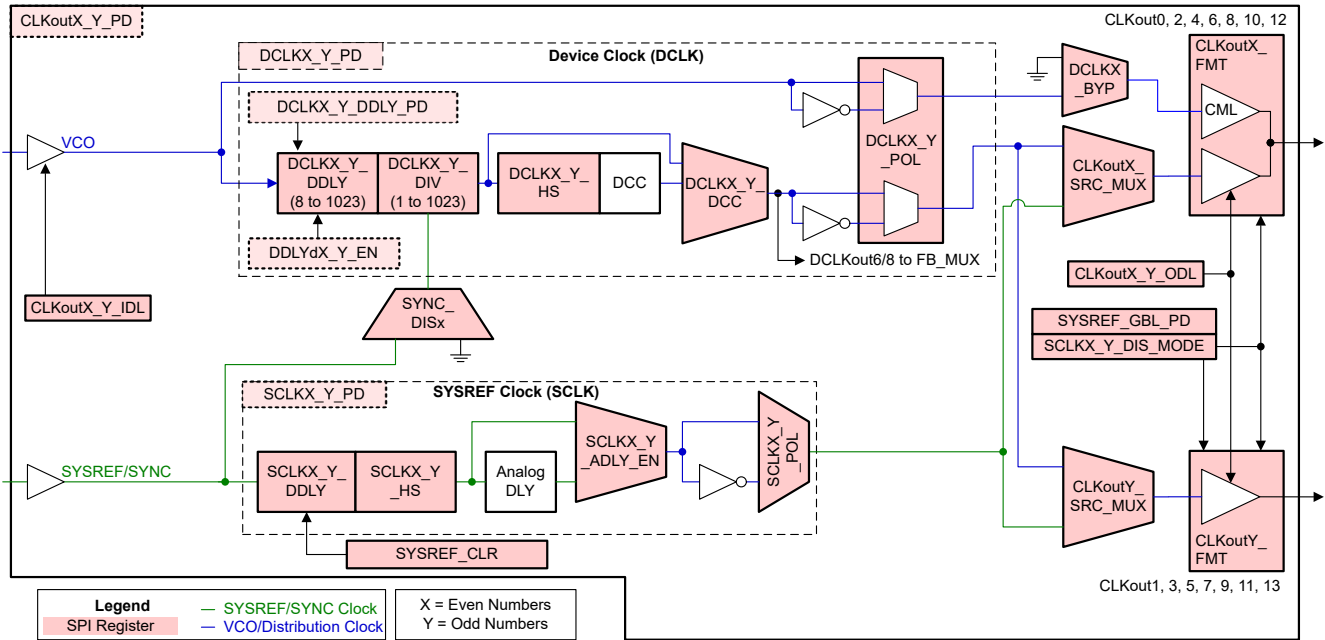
CLKoutX_Y_PD

CLKout0, 2, 4, 6, 8, 10, 12

DCLKX_Y_PD

Device Clock (DCLK)

DCLKX_Y_DDLY_PD

VCO

DCLKX_Y_DDLY (8 to 1023)

DCLKX_Y_DIV (1 to 1023)

DCLKX_Y_HS

DCC

DCLKX_Y_DCC

DCLKX_Y_POL

DCLKX_BYP

CLKoutX_FMT

CML

CLKoutX_SRC_MUX

DDLYdX_Y_EN

DCLKout6/8 to FB_MUX

CLKoutX_Y_IDL

SYNC_DISx

CLKoutX_Y_ODL

SYSREF_GBL_PD

SCLKX_Y_DIS_MODE

SCLKX_Y_PD

SYSREF Clock (SCLK)

SYSREF/SYNC

SCLKX_Y_DDLY

SCLKX_Y_HS

Analog DLY

SCLKX_Y_ADLY_EN

SCLKX_Y_POL

CLKoutY_SRC_MUX

CLKoutY_FMT

SYSREF_CLR

CLKout1, 3, 5, 7, 9, 11, 13

Legend

SPI Register

SYSREF/SYNC Clock

VCO/Distribution Clock

X = Even Numbers

Y = Odd Numbers